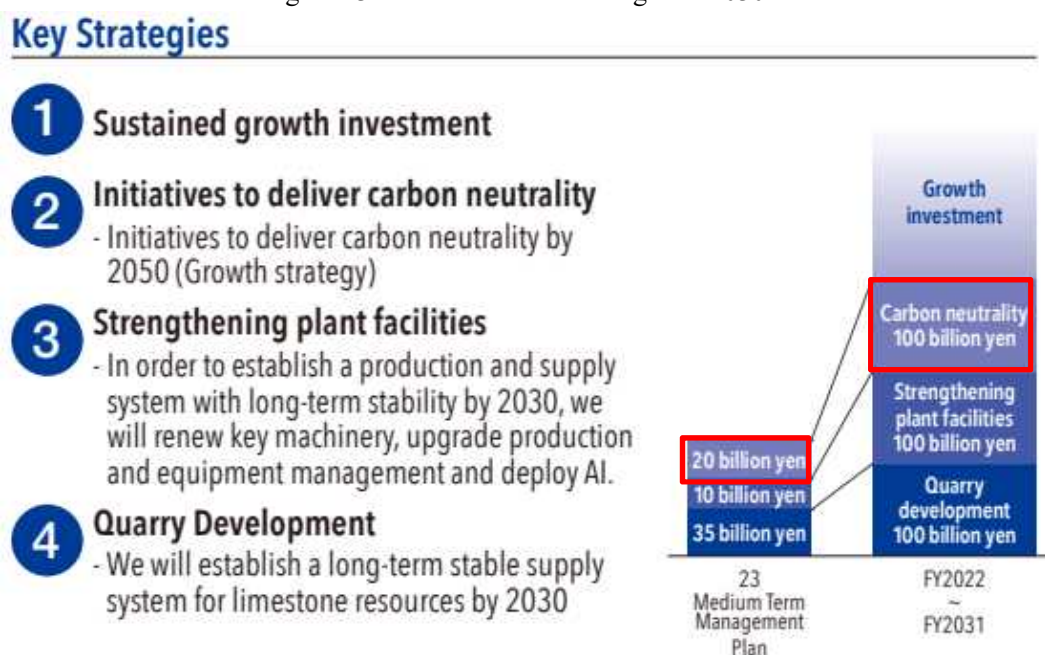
Key Strategies

1 Sustained growth investment

2 Initiatives to deliver carbon neutrality
- Initiatives to deliver carbon neutrality by 2050 (Growth strategy)

3 Strengthening plant facilities
- In order to establish a production and supply system with long-term stability by 2030, we will renew key machinery, upgrade production and equipment management and deploy AI.

4 Quarry Development
- We will establish a long-term stable supply system for limestone resources by 2030

Growth investment

Carbon neutrality 100 billion yen

Strengthening plant facilities 100 billion yen

Quarry development 100 billion yen

20 billion yen

10 billion yen

35 billion yen

23 Medium Term Management Plan

FY2022 ~ FY2031